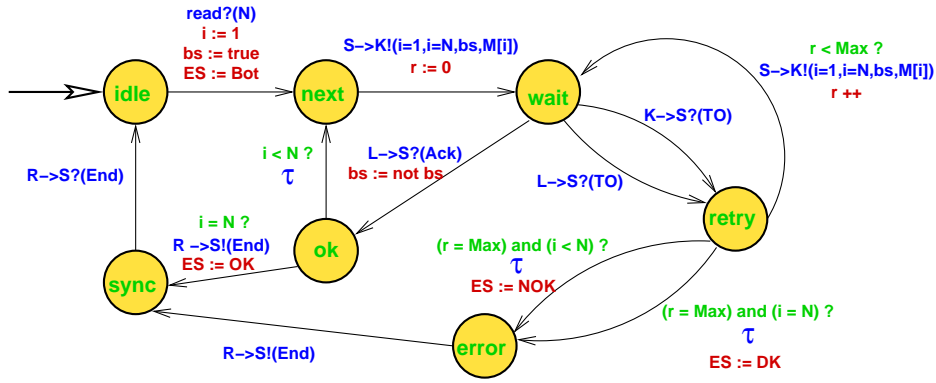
read?(N)
i := 1
bs := true
ES := Bot

S−>K!(i=1,i=N,bs,M[i])
r := 0

r < Max ?
S−>K!(i=1,i=N,bs,M[i])
r ++

idle

next

wait

K−>S?(TO)

i < N ?
$\tau$

L−>S?(Ack)
bs := not bs

L−>S?(TO)

R−>S?(End)

retry

i = N ?
R −>S!(End)
ES := OK

ok

(r = Max) and (i < N) ?
$\tau$
ES := NOK

sync

(r = Max) and (i = N) ?
$\tau$
ES := DK

R−>S!(End)

error